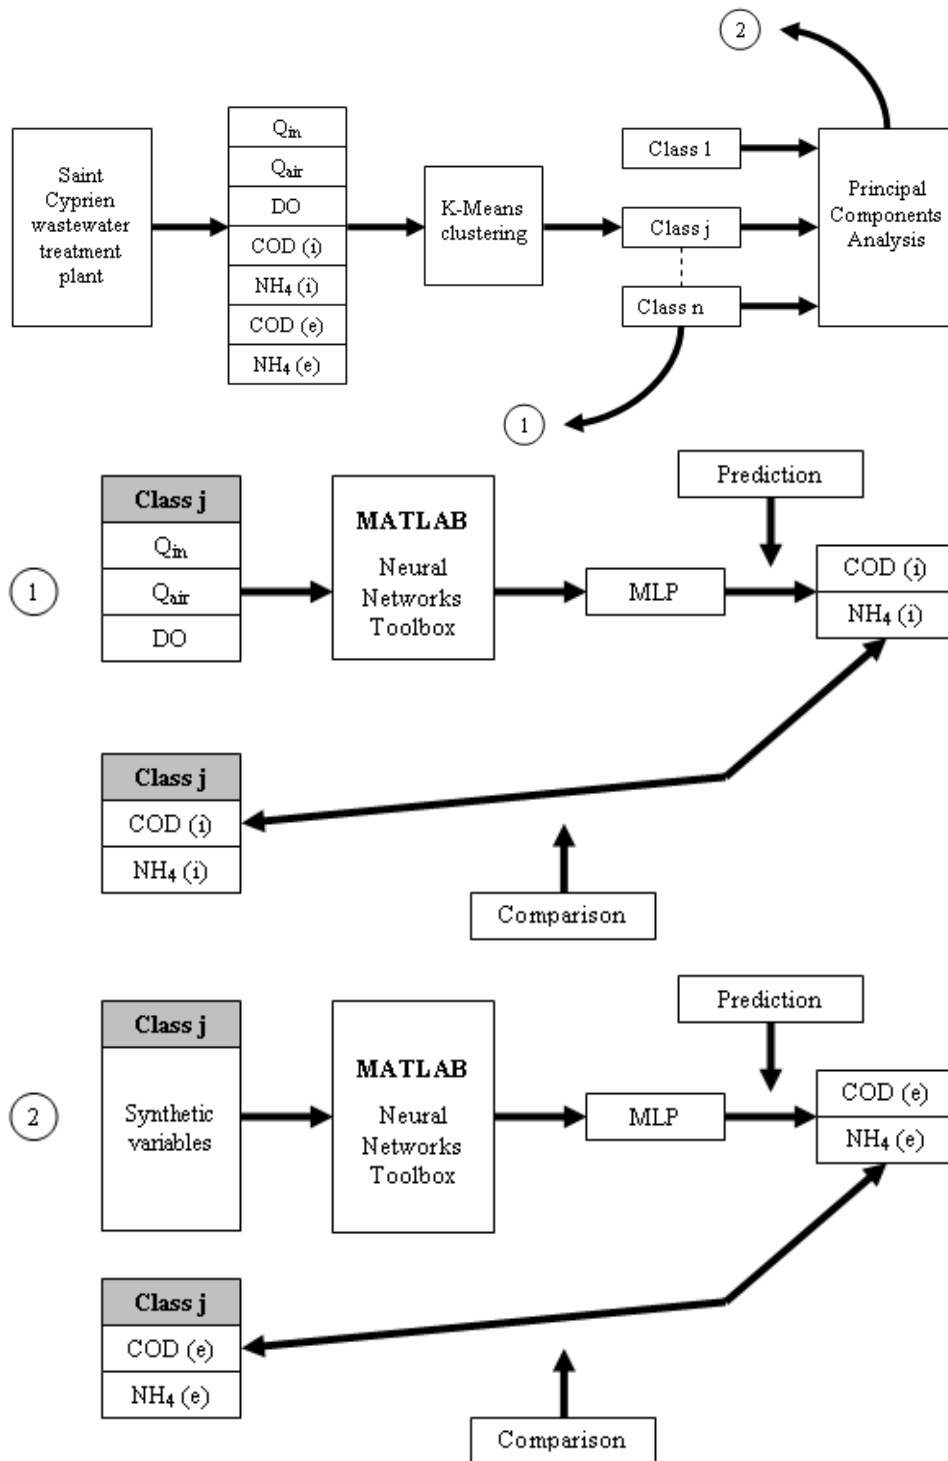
2

Saint Cyprien wastewater treatment plant

$Q_{in}$
$Q_{air}$
DO
COD (i)
$NH_4$ (i)
COD (e)
$NH_4$ (e)

K-Means clustering

Class 1
Class j
Class n

Principal Components Analysis

1

1

Class j
$Q_{in}$
$Q_{air}$
DO

MATLAB
Neural Networks Toolbox

MLP

Prediction

COD (i)
$NH_4$ (i)

Class j
COD (i)
$NH_4$ (i)

Comparison

2

Class j
Synthetic variables

MATLAB
Neural Networks Toolbox

MLP

Prediction

COD (e)
$NH_4$ (e)

Class j
COD (e)
$NH_4$ (e)

Comparison